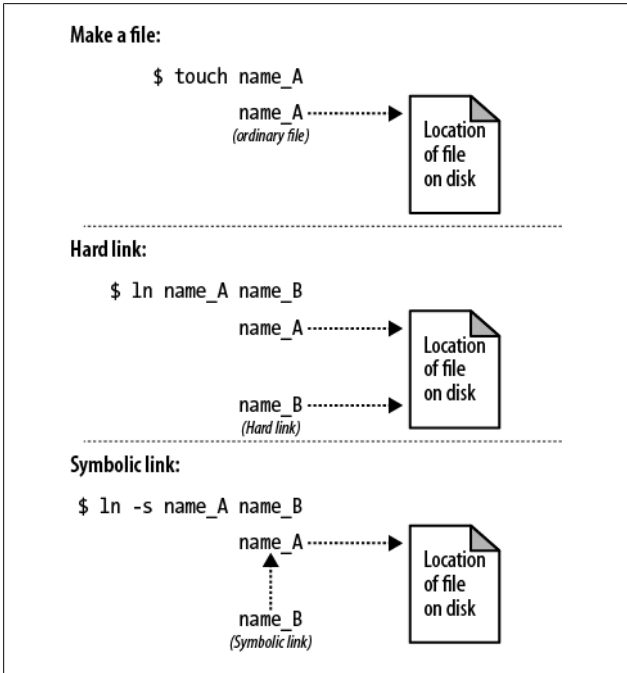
Make a file:

$ touch name_A

name_A
(ordinary file)

Location of file on disk

Hard link:

$ ln name_A name_B

name_A

Location of file on disk

name_B
(Hard link)

Symbolic link:

$ ln -s name_A name_B

name_A

Location of file on disk

name_B
(Symbolic link)